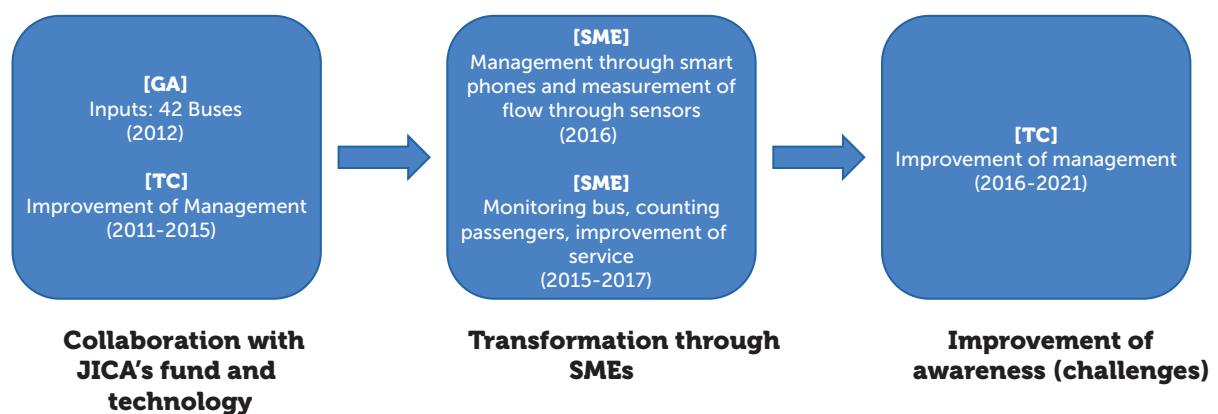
[GA]
Inputs: 42 Buses
(2012)

[TC]
Improvement of Management
(2011-2015)

[SME]
Management through smart phones and measurement of flow through sensors
(2016)

[SME]
Monitoring bus, counting passengers, improvement of service
(2015-2017)

[TC]
Improvement of management
(2016-2021)

Collaboration with JICA's fund and technology

Transformation through SMEs

Improvement of awareness (challenges)